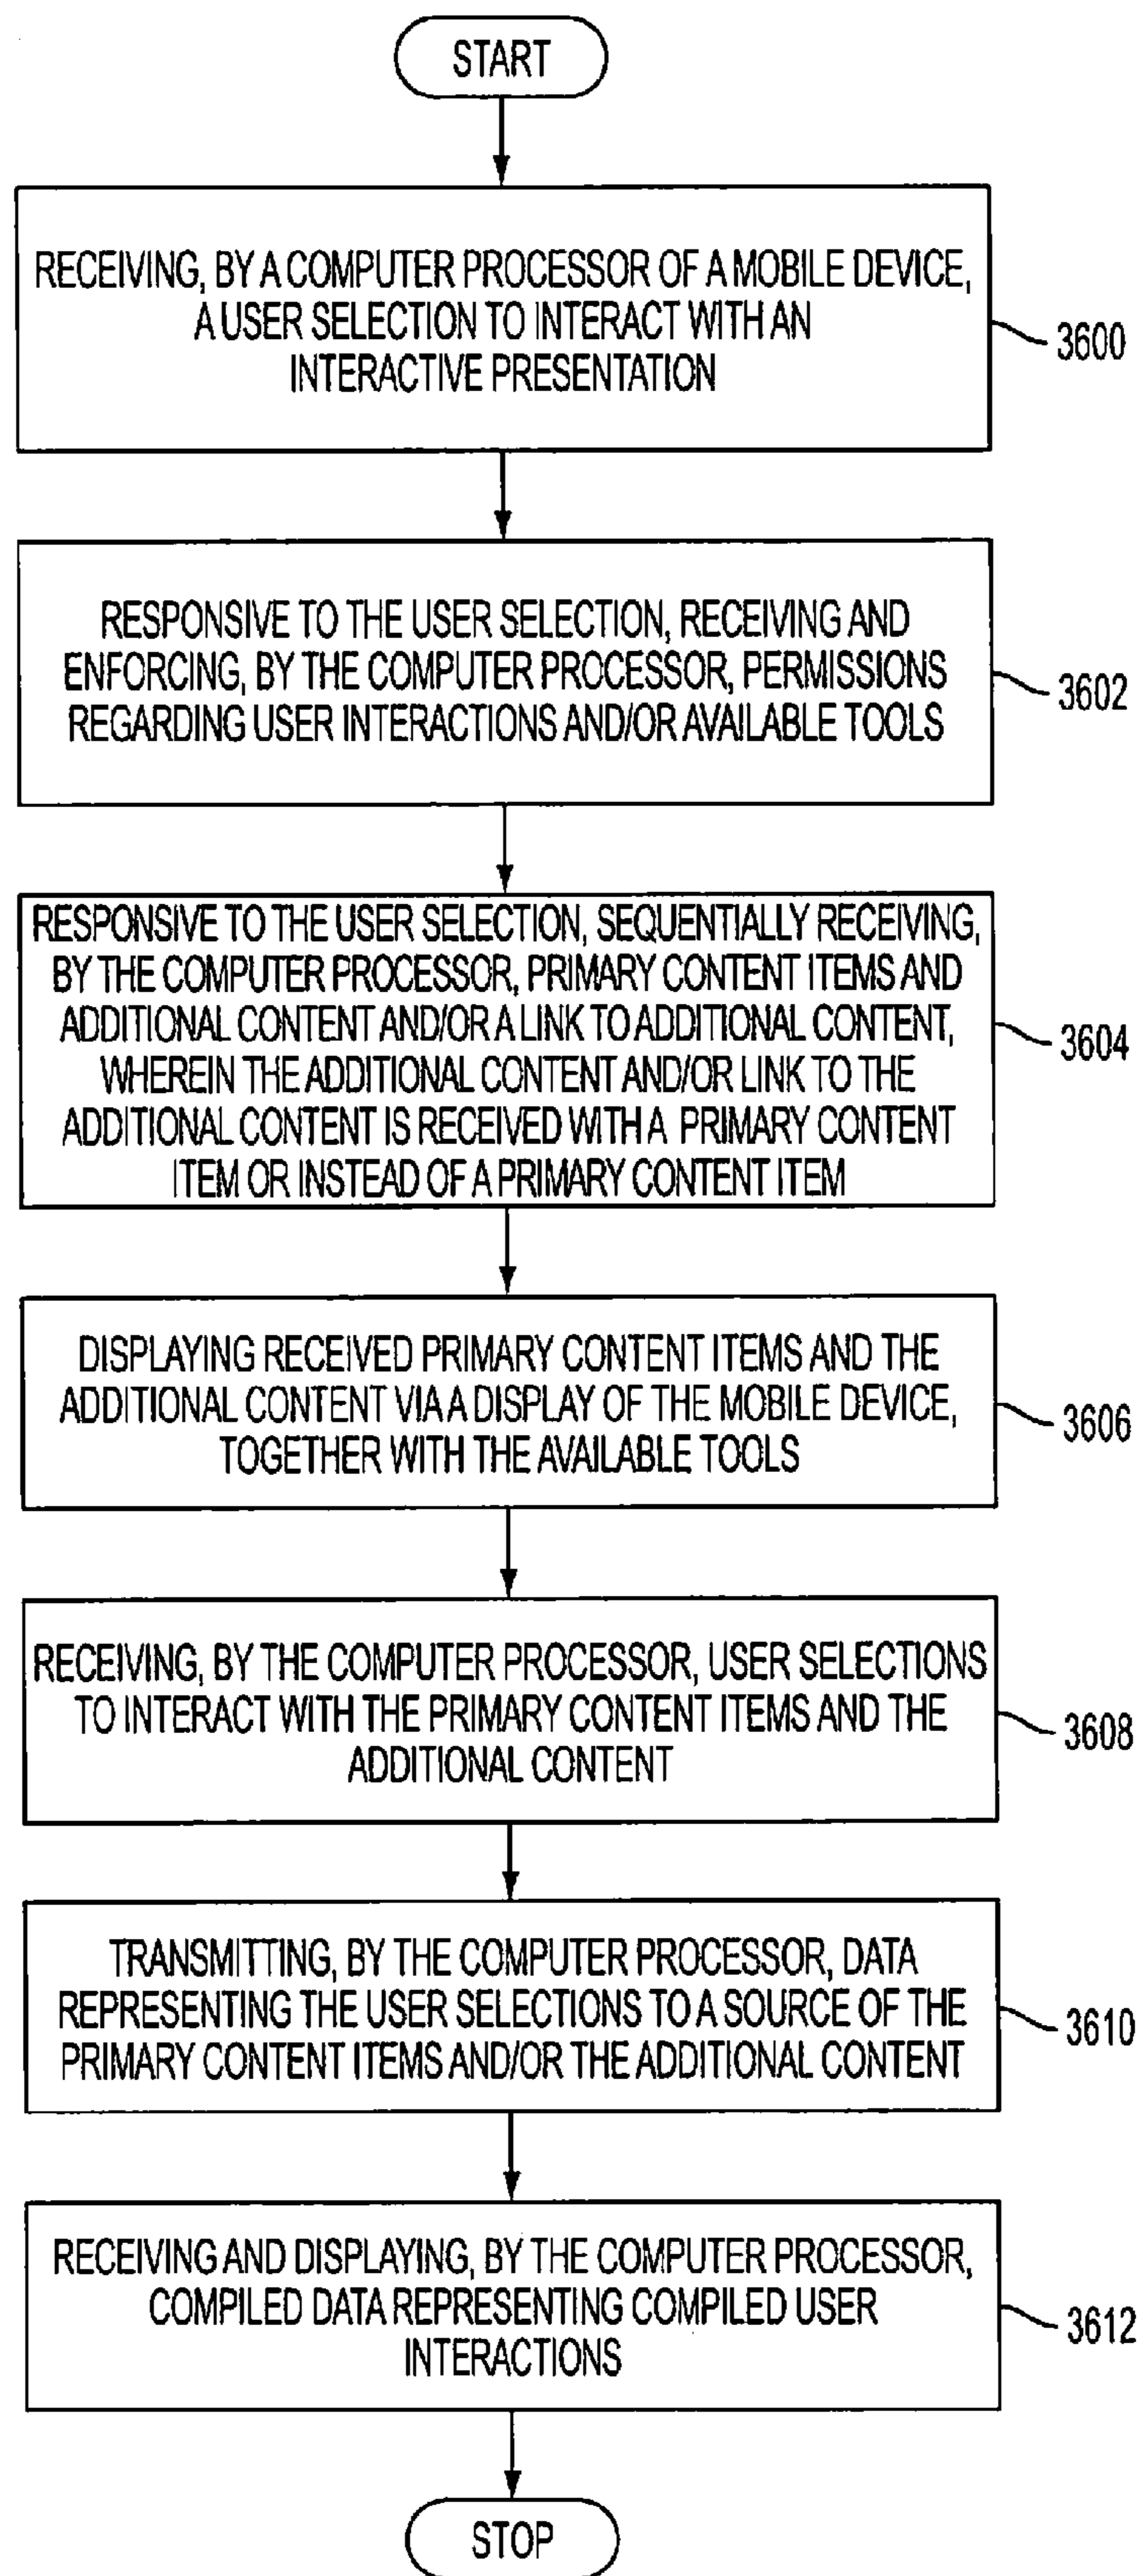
START

RECEIVING, BY A COMPUTER PROCESSOR OF A MOBILE DEVICE, A USER SELECTION TO INTERACT WITH AN INTERACTIVE PRESENTATION

3600

RESPONSIVE TO THE USER SELECTION, RECEIVING AND ENFORCING, BY THE COMPUTER PROCESSOR, PERMISSIONS REGARDING USER INTERACTIONS AND/OR AVAILABLE TOOLS

3602

RESPONSIVE TO THE USER SELECTION, SEQUENTIALLY RECEIVING, BY THE COMPUTER PROCESSOR, PRIMARY CONTENT ITEMS AND ADDITIONAL CONTENT AND/OR A LINK TO ADDITIONAL CONTENT, WHEREIN THE ADDITIONAL CONTENT AND/OR LINK TO THE ADDITIONAL CONTENT IS RECEIVED WITH A PRIMARY CONTENT ITEM OR INSTEAD OF A PRIMARY CONTENT ITEM

3604

DISPLAYING RECEIVED PRIMARY CONTENT ITEMS AND THE ADDITIONAL CONTENT VIA A DISPLAY OF THE MOBILE DEVICE, TOGETHER WITH THE AVAILABLE TOOLS

3606

RECEIVING, BY THE COMPUTER PROCESSOR, USER SELECTIONS TO INTERACT WITH THE PRIMARY CONTENT ITEMS AND THE ADDITIONAL CONTENT

3608

TRANSMITTING, BY THE COMPUTER PROCESSOR, DATA REPRESENTING THE USER SELECTIONS TO A SOURCE OF THE PRIMARY CONTENT ITEMS AND/OR THE ADDITIONAL CONTENT

3610

RECEIVING AND DISPLAYING, BY THE COMPUTER PROCESSOR, COMPILED DATA REPRESENTING COMPILED USER INTERACTIONS

3612

STOP